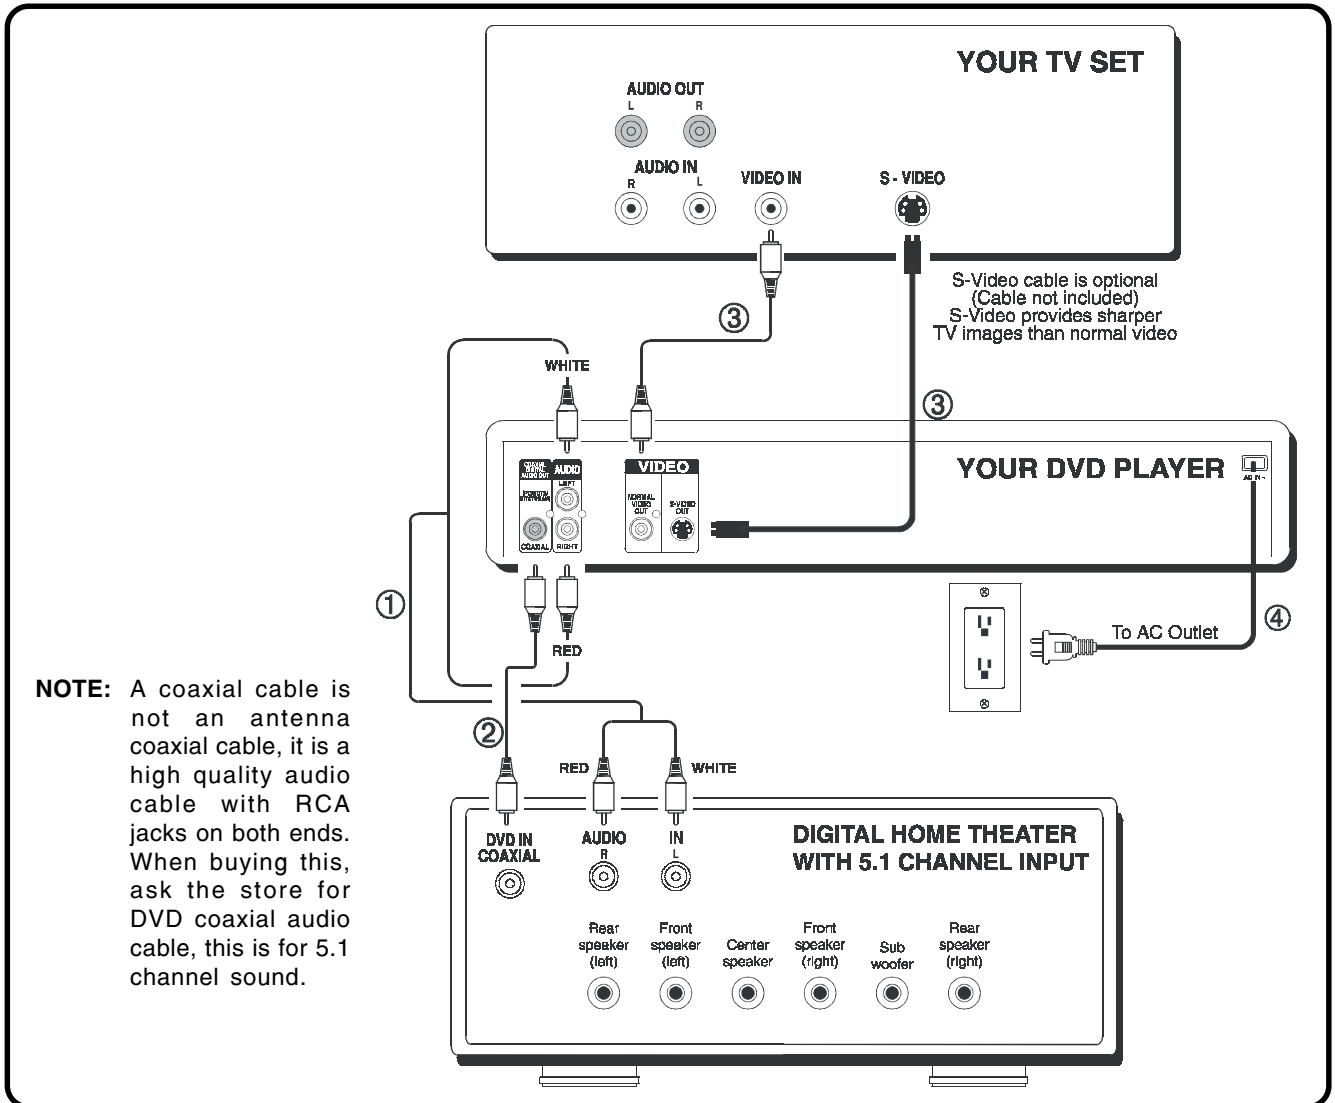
YOUR TV SET

AUDIO OUT
L R

AUDIO IN
R L

VIDEO IN

S - VIDEO

S-Video cable is optional (Cable not included) S-Video provides sharper TV images than normal video

③

WHITE

③

YOUR DVD PLAYER

AC IN ~

COAXIAL DIGITAL AUDIO OUT
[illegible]
COAXIAL

AUDIO
LEFT
RIGHT

VIDEO
NORMAL VIDEO OUT
S-VIDEO OUT

①

RED

④

To AC Outlet

NOTE: A coaxial cable is not an antenna coaxial cable, it is a high quality audio cable with RCA jacks on both ends. When buying this, ask the store for DVD coaxial audio cable, this is for 5.1 channel sound.

②

RED

WHITE

DVD IN COAXIAL

AUDIO
R

IN
L

DIGITAL HOME THEATER WITH 5.1 CHANNEL INPUT

Rear speaker (left)

Front speaker (left)

Center speaker

Front speaker (right)

Sub woofer

Rear speaker (right)